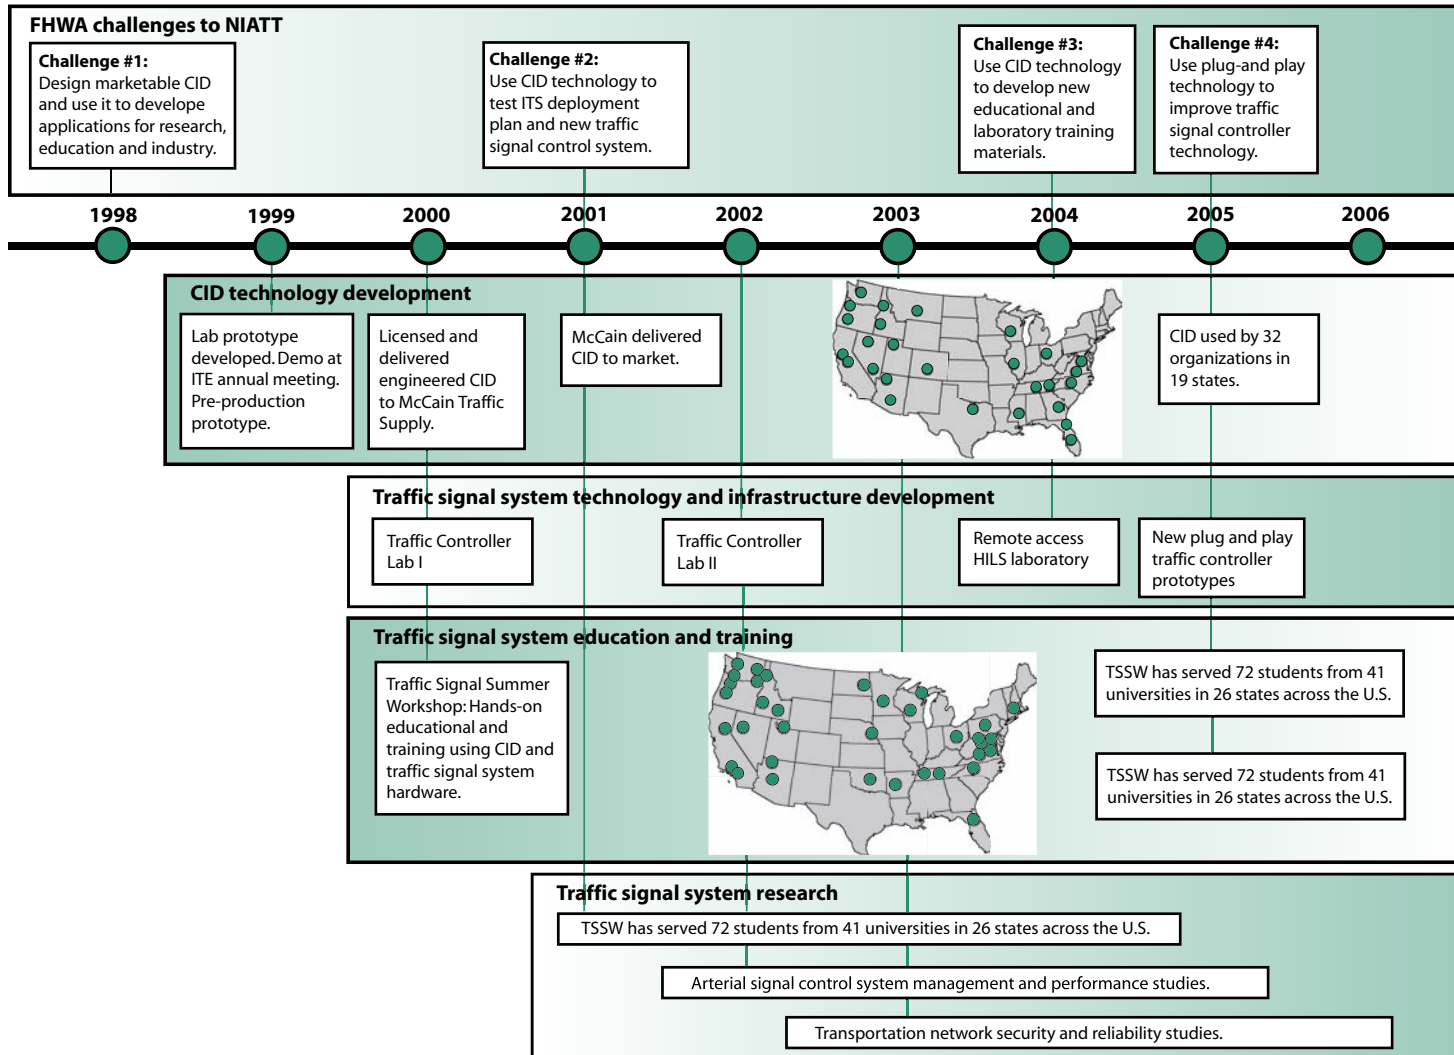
FHWA challenges to NIATT

**Challenge #1:**
Design marketable CID and use it to develope applications for research, education and industry.

**Challenge #2:**
Use CID technology to test ITS deployment plan and new traffic signal control system.

**Challenge #3:**
Use CID technology to develop new educational and laboratory training materials.

**Challenge #4:**
Use plug-and play technology to improve traffic signal controller technology.

1998 1999 2000 2001 2002 2003 2004 2005 2006

CID technology development

Lab prototype developed. Demo at ITE annual meeting. Pre-production prototype.

Licensed and delivered engineered CID to McCain Traffic Supply.

McCain delivered CID to market.

CID used by 32 organizations in 19 states.

Traffic signal system technology and infrastructure development

Traffic Controller Lab I

Traffic Controller Lab II

Remote access HILS laboratory

New plug and play traffic controller prototypes

Traffic signal system education and training

Traffic Signal Summer Workshop: Hands-on educational and training using CID and traffic signal system hardware.

TSSW has served 72 students from 41 universities in 26 states across the U.S.

TSSW has served 72 students from 41 universities in 26 states across the U.S.

Traffic signal system research

TSSW has served 72 students from 41 universities in 26 states across the U.S.

Arterial signal control system management and performance studies.

Transportation network security and reliability studies.